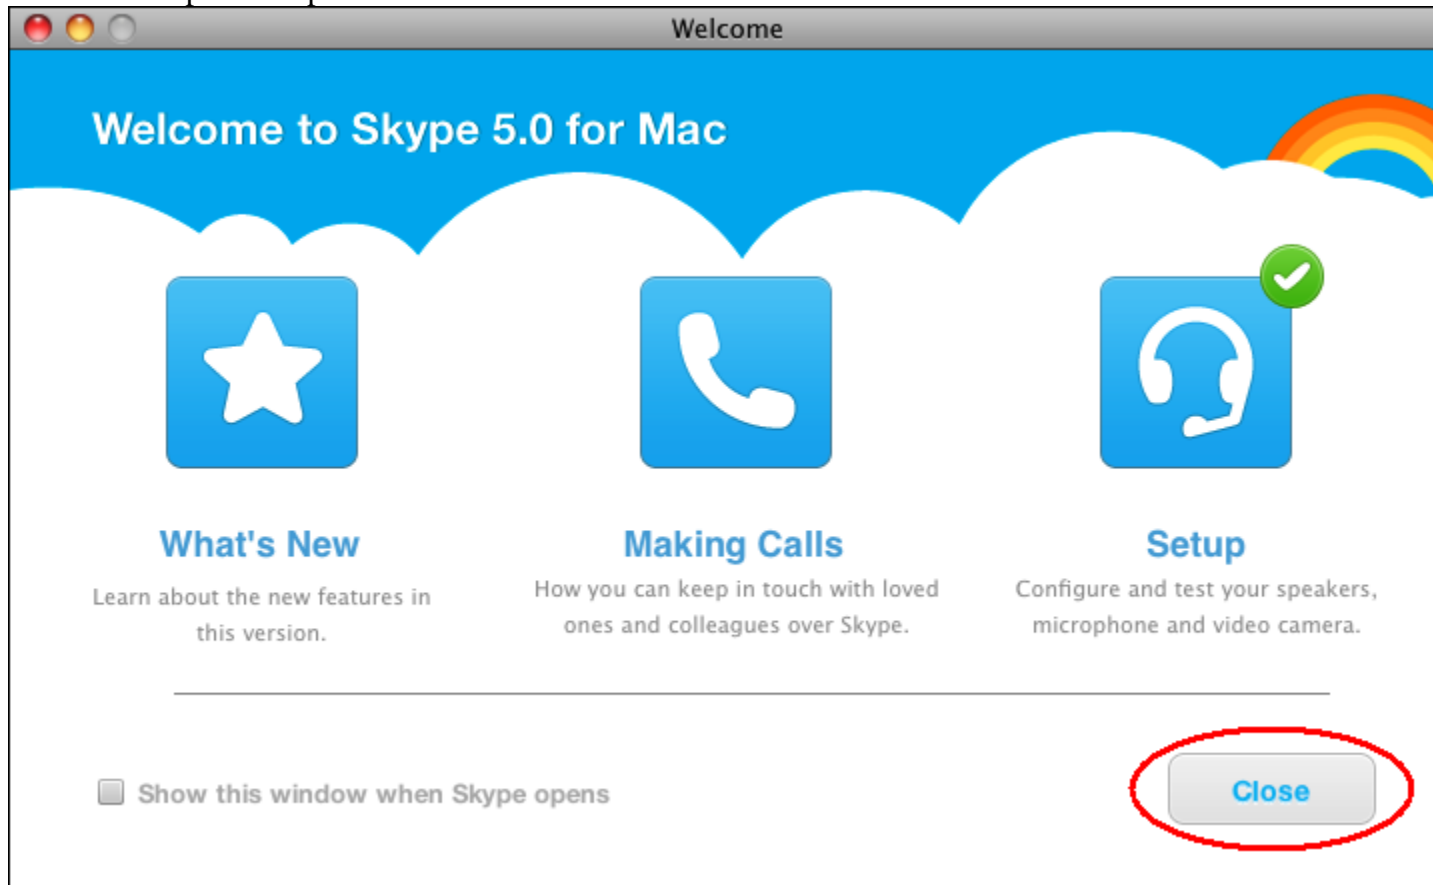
Welcome

Welcome to Skype 5.0 for Mac

What's New

Learn about the new features in this version.

Making Calls

How you can keep in touch with loved ones and colleagues over Skype.

Setup

Configure and test your speakers, microphone and video camera.

Show this window when Skype opens

Close